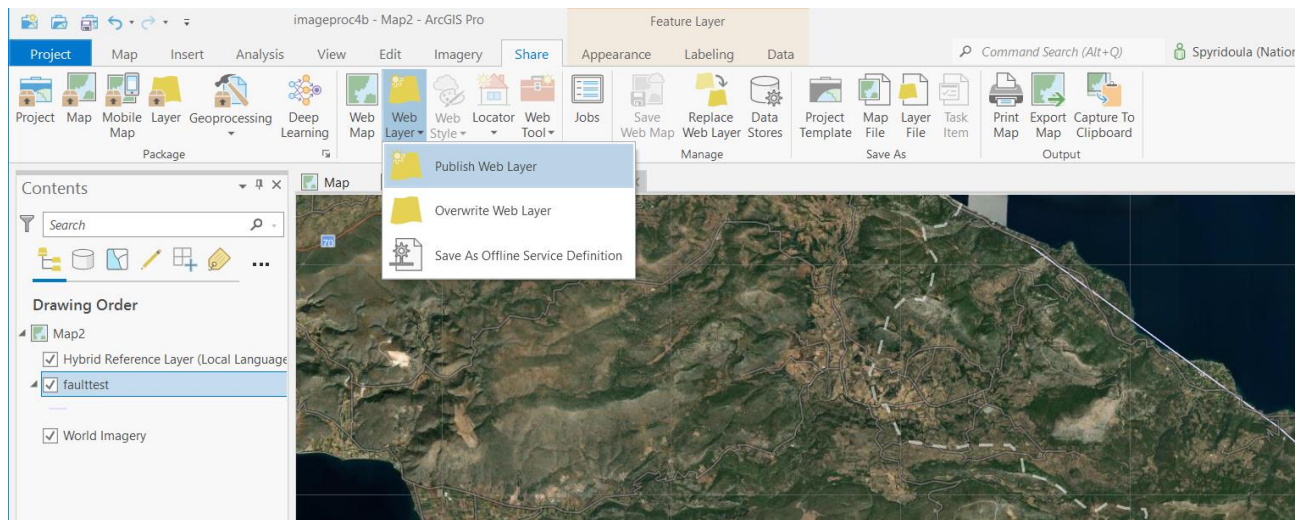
imageproc4b - Map2 - ArcGIS Pro

Feature Layer

Project Map Insert Analysis View Edit Imagery Share Appearance Labeling Data

Command Search (Alt+Q)

Spyridoula (Natio

Project Map Mobile Map Layer Geoprocessing Deep Learning

Package

Web Map Web Layer Web Style Locator Web Tool Jobs

Save Web Map Replace Web Layer Data Stores

Manage

Project Template Map File Layer File Task Item

Save As

Print Map Export Map Capture To Clipboard

Output

Publish Web Layer

Overwrite Web Layer

Save As Offline Service Definition

Contents

Search

Drawing Order

Map2

Hybrid Reference Layer (Local Language

faulttest

World Imagery

Map

70